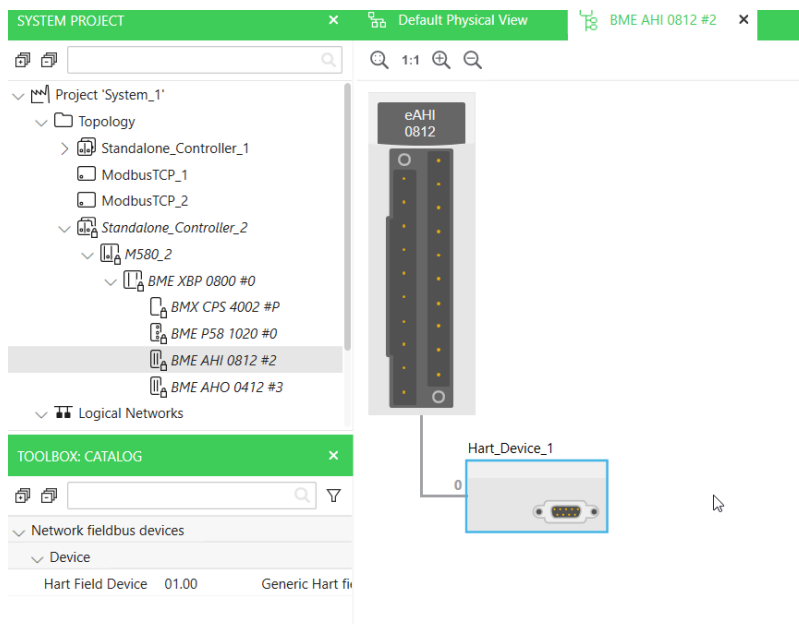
SYSTEM PROJECT ×

Project 'System_1'
Topology
Standalone_Controller_1
ModbusTCP_1
ModbusTCP_2
Standalone_Controller_2
M580_2
BME XBP 0800 #0
BMX CPS 4002 #P
BME P58 1020 #0
BME AHI 0812 #2
BME AHO 0412 #3
Logical Networks

TOOLBOX: CATALOG ×

Network fieldbus devices
Device
Hart Field Device 01.00 Generic Hart fi

Default Physical View
BME AHI 0812 #2 ×

1:1

eAHI
0812

Hart_Device_1
0